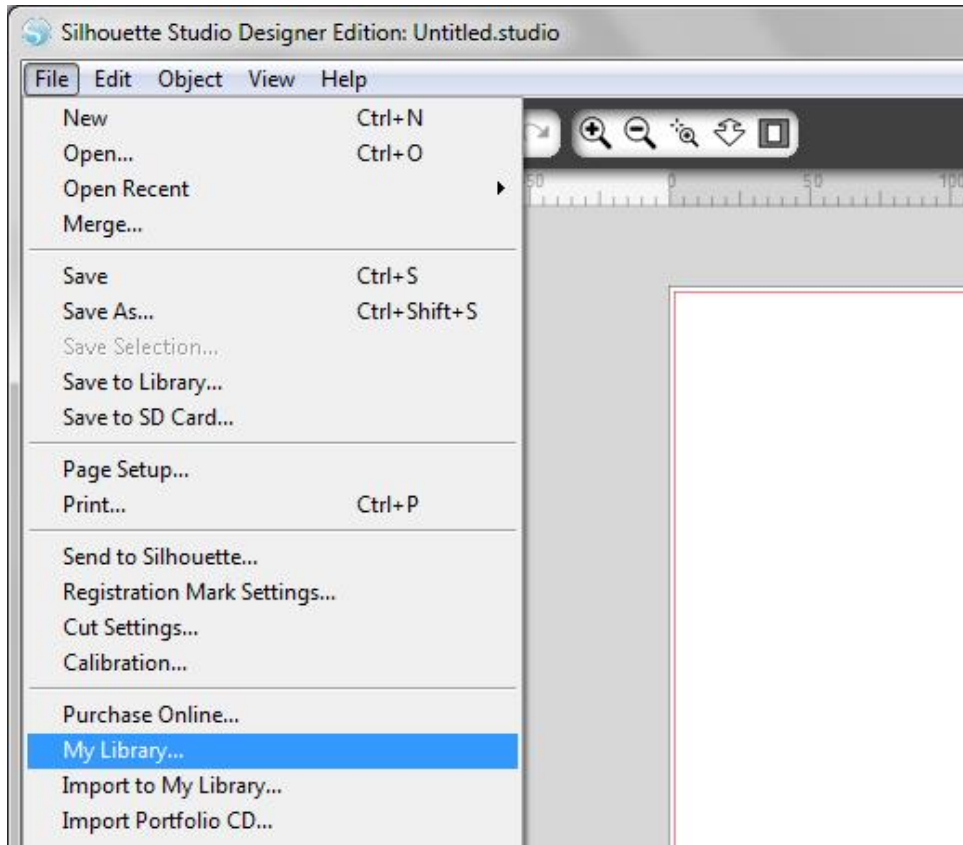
Silhouette Studio Designer Edition: Untitled.studio

File Edit Object View Help

| | |
|---|---|
| New | Ctrl+N |
| Open... | Ctrl+O |
| Open Recent | |
| Merge... | |
| Save | Ctrl+S |
| Save As... | Ctrl+Shift+S |
| Save Selection... | |
| Save to Library... | |
| Save to SD Card... | |
| Page Setup... | |
| Print... | Ctrl+P |
| Send to Silhouette... | |
| Registration Mark Settings... | |
| Cut Settings... | |
| Calibration... | |
| Purchase Online... | |
| My Library... | |
| Import to My Library... | |
| Import Portfolio CD... | |

50 0 50 10